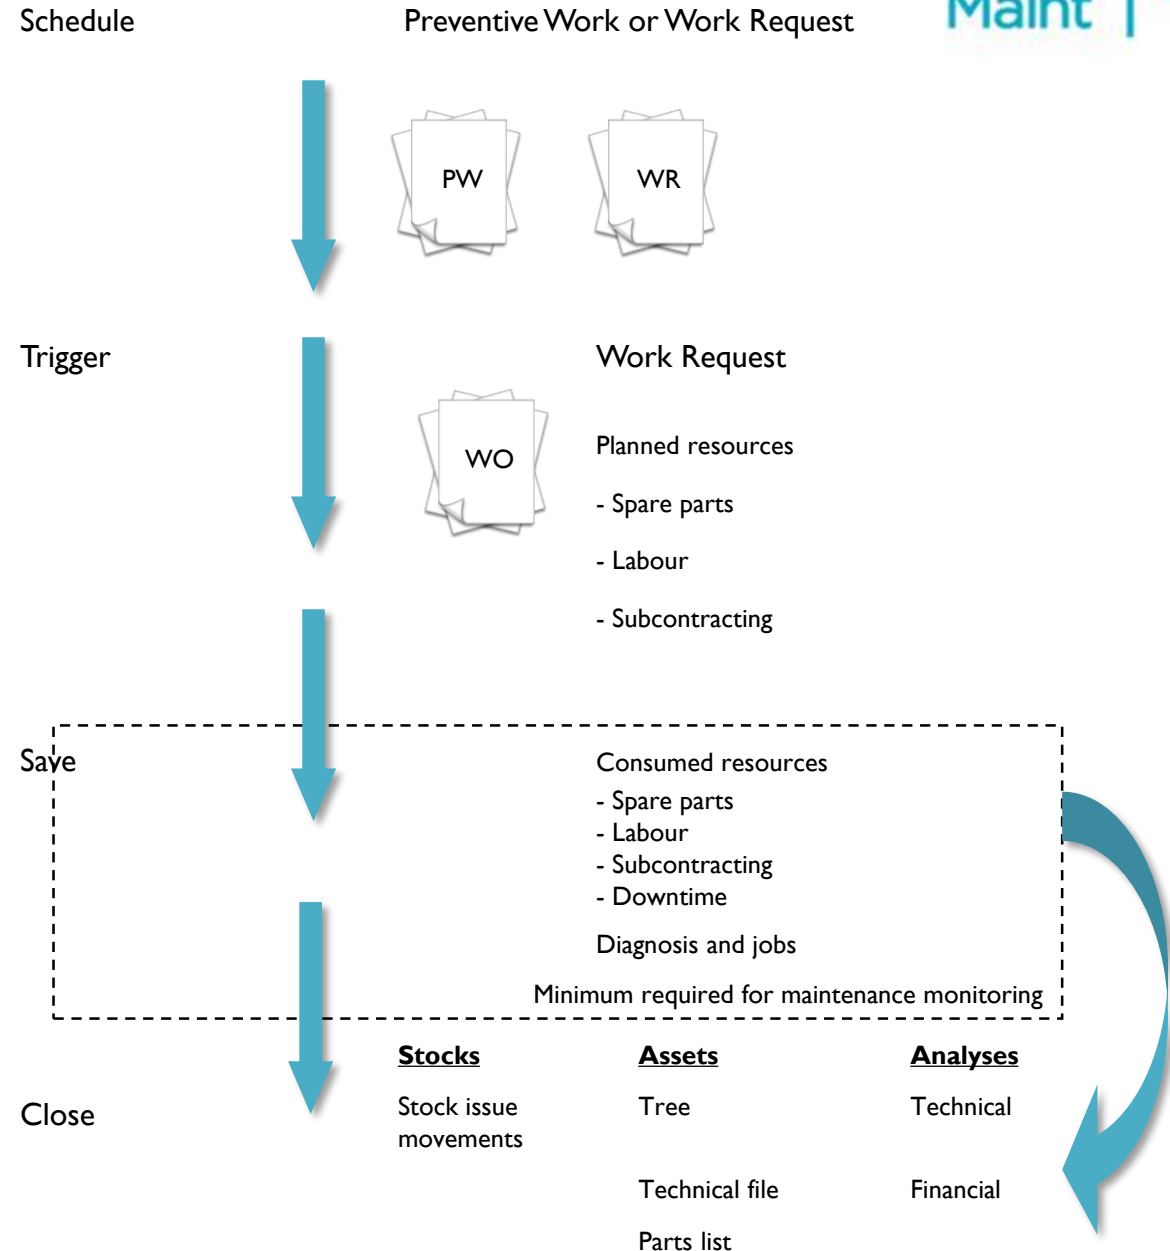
Schedule

Preventive Work or Work Request

Maint

PW

WR

Trigger

Work Request

WO

Planned resources

- Spare parts

- Labour

- Subcontracting

Save

Consumed resources
- Spare parts
- Labour
- Subcontracting
- Downtime

Diagnosis and jobs

Minimum required for maintenance monitoring

Close

**Stocks**

Stock issue movements

**Assets**

Tree

Technical file

Parts list

**Analyses**

Technical

Financial